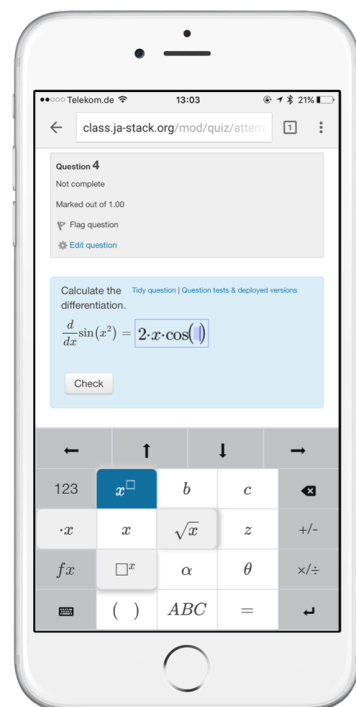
●●○○○ Telekom.de 13:03 21%

class.ja-stack.org/mod/quiz/attem 1

Question 4

Not complete

Marked out of 1.00

Flag question

Edit question

Calculate the differentiation.

Tidy question | Question tests & deployed versions

$\frac{d}{dx}\sin(x^2) = 2 \cdot x \cdot \cos()$

Check

← ↑ ↓ →

123 $x^{\square}$ $b$ $c$

$\cdot x$ $x$ $\sqrt{x}$ $z$ +/-

$fx$ $\square^x$ $\alpha$ $\theta$ ×/÷

( ) $ABC$ = ↵